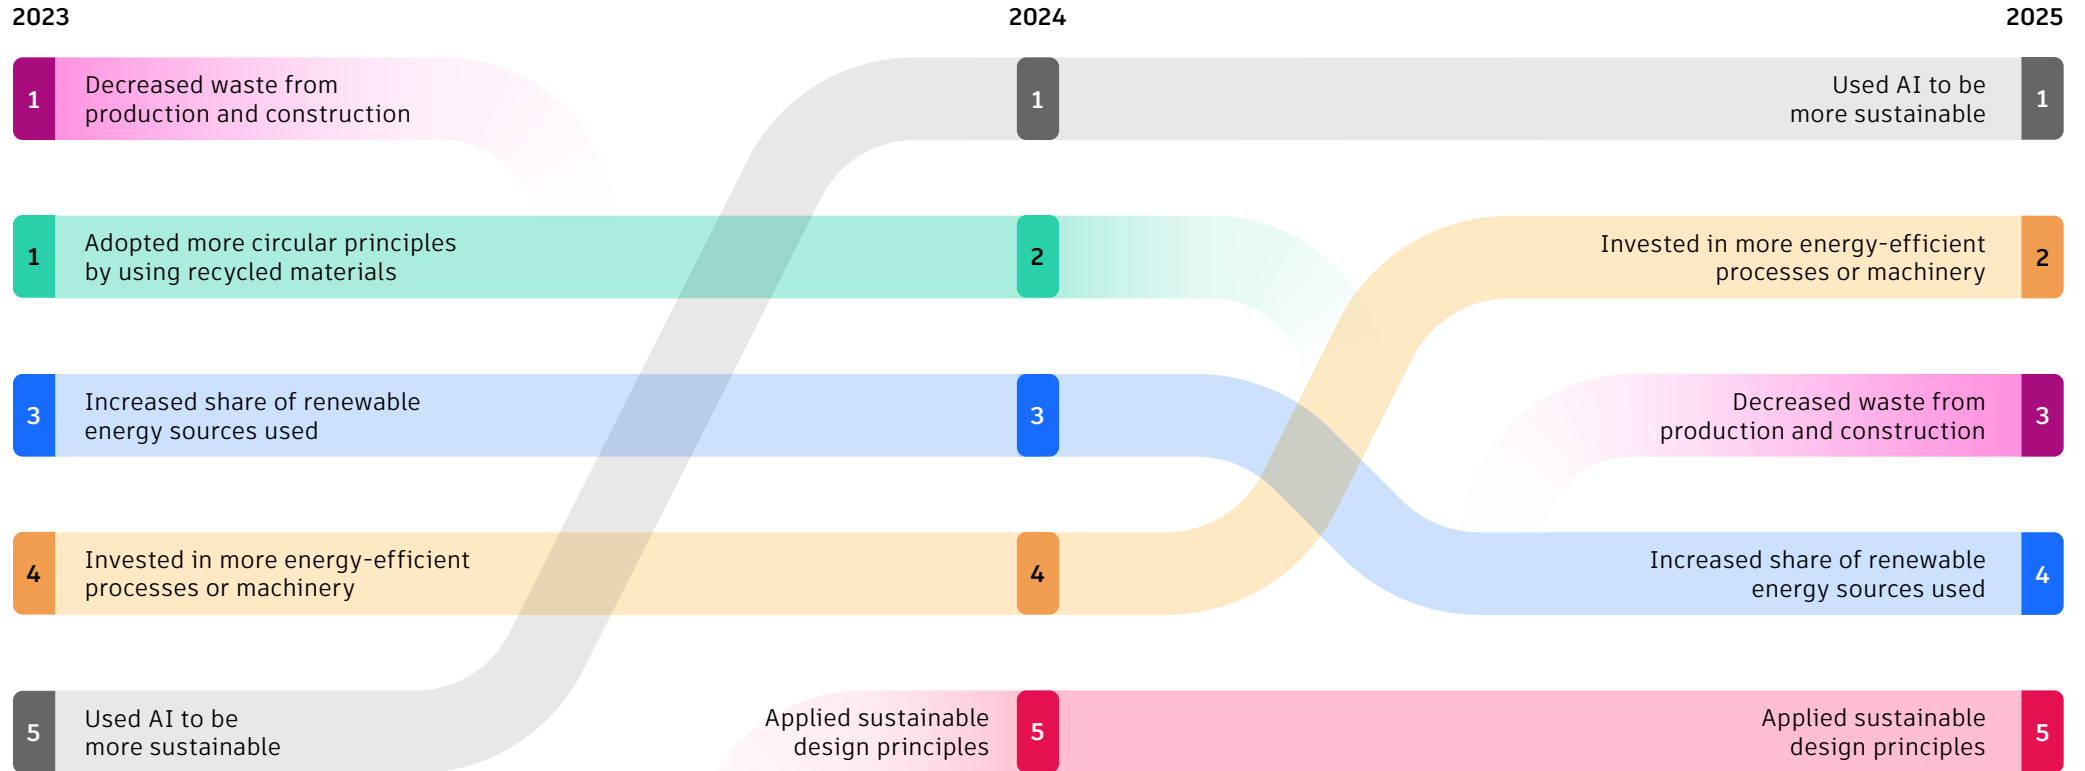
2023

2024

2025

1 Decreased waste from production and construction

1 Adopted more circular principles by using recycled materials

3 Increased share of renewable energy sources used

4 Invested in more energy-efficient processes or machinery

5 Used AI to be more sustainable

1

2

3

4

Applied sustainable design principles 5

Used AI to be more sustainable 1

Invested in more energy-efficient processes or machinery 2

Decreased waste from production and construction 3

Increased share of renewable energy sources used 4

Applied sustainable design principles 5